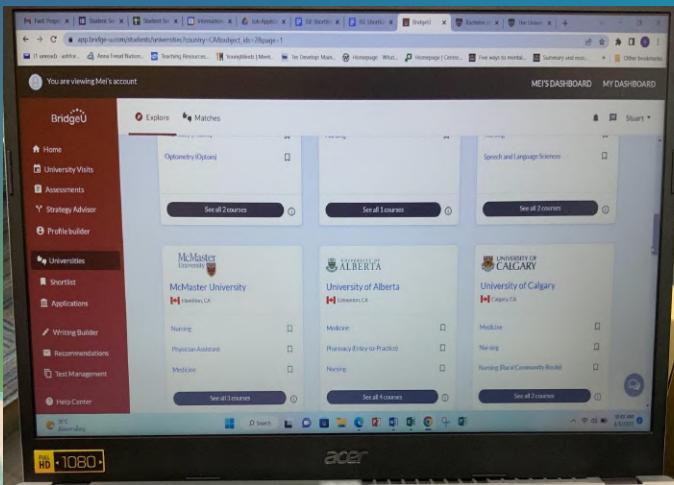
app.bridge-u.com/students/universities?country=CA&subject_ids=28&page=1

You are viewing Mei's account

MEI'S DASHBOARD MY DASHBOARD

BridgeU

Explore Matches

Stuart

Home
University Visits
Assessments
Strategy Advisor
Profile builder
Universities
Shortlist
Applications
Writing Builder
Recommendations
Test Management
Help Center

Optometry (Optom)

See all 2 courses

Nursing

See all 1 courses

Speech and Language Sciences

See all 2 courses

McMaster University

McMaster University
Hamilton, CA

Nursing
Physician Assistant
Medicine

See all 3 courses

UNIVERSITY OF ALBERTA

University of Alberta
Edmonton, CA

Medicine
Pharmacy (Entry-to-Practice)
Nursing

See all 4 courses

UNIVERSITY OF CALGARY

University of Calgary
Calgary, CA

Medicine
Nursing
Nursing (Rural Community Route)

See all 2 courses

Search

acer

FULL HD 1080